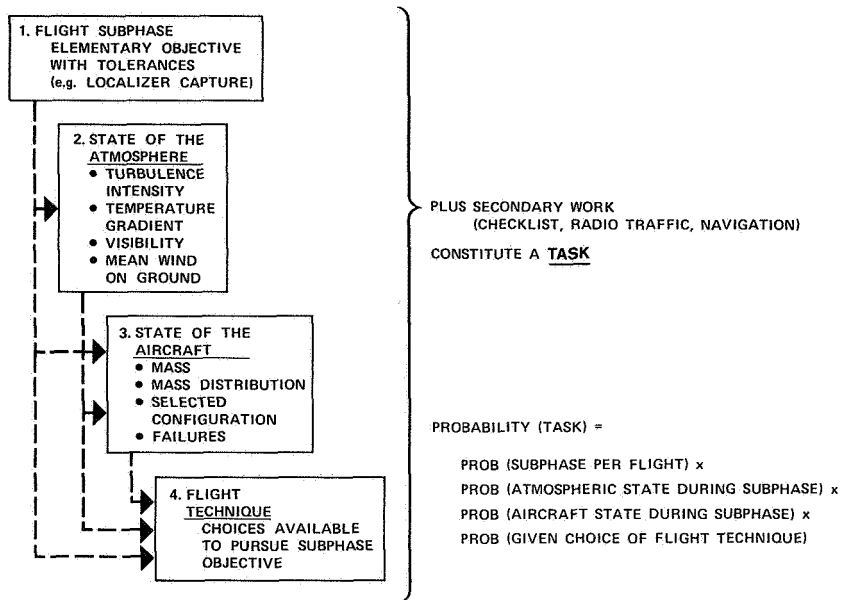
1. FLIGHT SUBPHASE ELEMENTARY OBJECTIVE WITH TOLERANCES (e.g. LOCALIZER CAPTURE)

2. STATE OF THE ATMOSPHERE
• TURBULENCE INTENSITY
• TEMPERATURE GRADIENT
• VISIBILITY
• MEAN WIND ON GROUND

3. STATE OF THE AIRCRAFT
• MASS
• MASS DISTRIBUTION
• SELECTED CONFIGURATION
• FAILURES

4. FLIGHT TECHNIQUE
CHOICES AVAILABLE TO PURSUE SUBPHASE OBJECTIVE

PLUS SECONDARY WORK (CHECKLIST, RADIO TRAFFIC, NAVIGATION)

CONSTITUTE A TASK

PROBABILITY (TASK) =

PROB (SUBPHASE PER FLIGHT) x
PROB (ATMOSPHERIC STATE DURING SUBPHASE) x
PROB (AIRCRAFT STATE DURING SUBPHASE) x
PROB (GIVEN CHOICE OF FLIGHT TECHNIQUE)